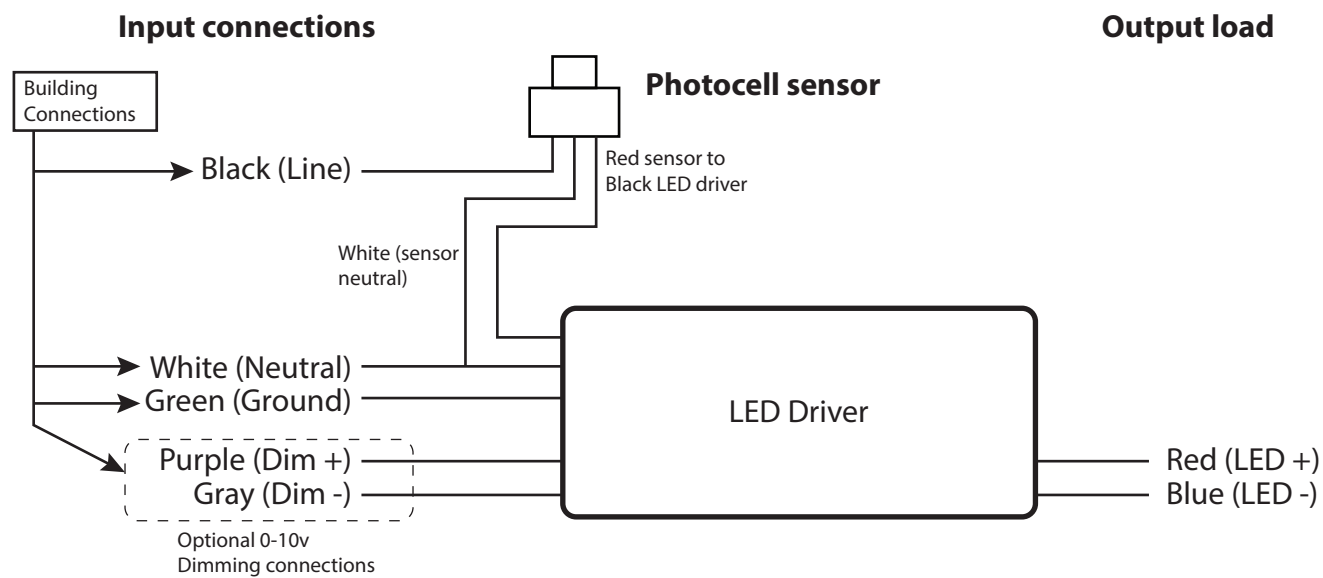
Input connections

Output load

Building Connections

Photocell sensor

Black (Line)

Red sensor to Black LED driver

White (sensor neutral)

White (Neutral)

Green (Ground)

LED Driver

Purple (Dim +)

Gray (Dim -)

Red (LED +)

Blue (LED -)

Optional 0-10v Dimming connections